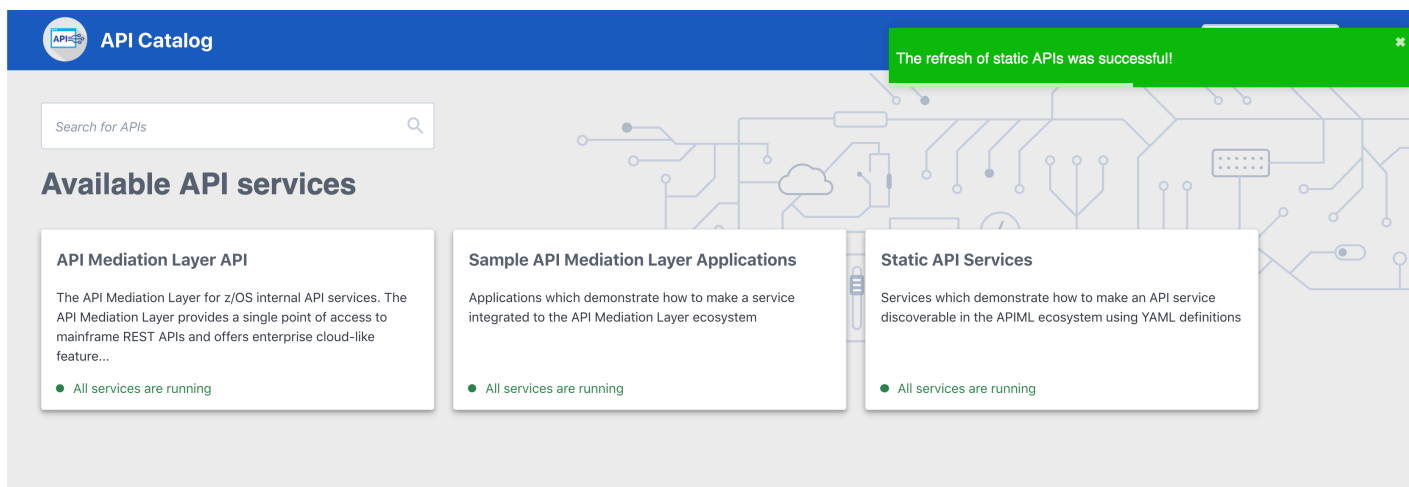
API

API Catalog

The refresh of static APIs was successful!

Search for APIs

Available API services

API Mediation Layer API

The API Mediation Layer for z/OS internal API services. The API Mediation Layer provides a single point of access to mainframe REST APIs and offers enterprise cloud-like feature...

All services are running

Sample API Mediation Layer Applications

Applications which demonstrate how to make a service integrated to the API Mediation Layer ecosystem

All services are running

Static API Services

Services which demonstrate how to make an API service discoverable in the APIML ecosystem using YAML definitions

All services are running